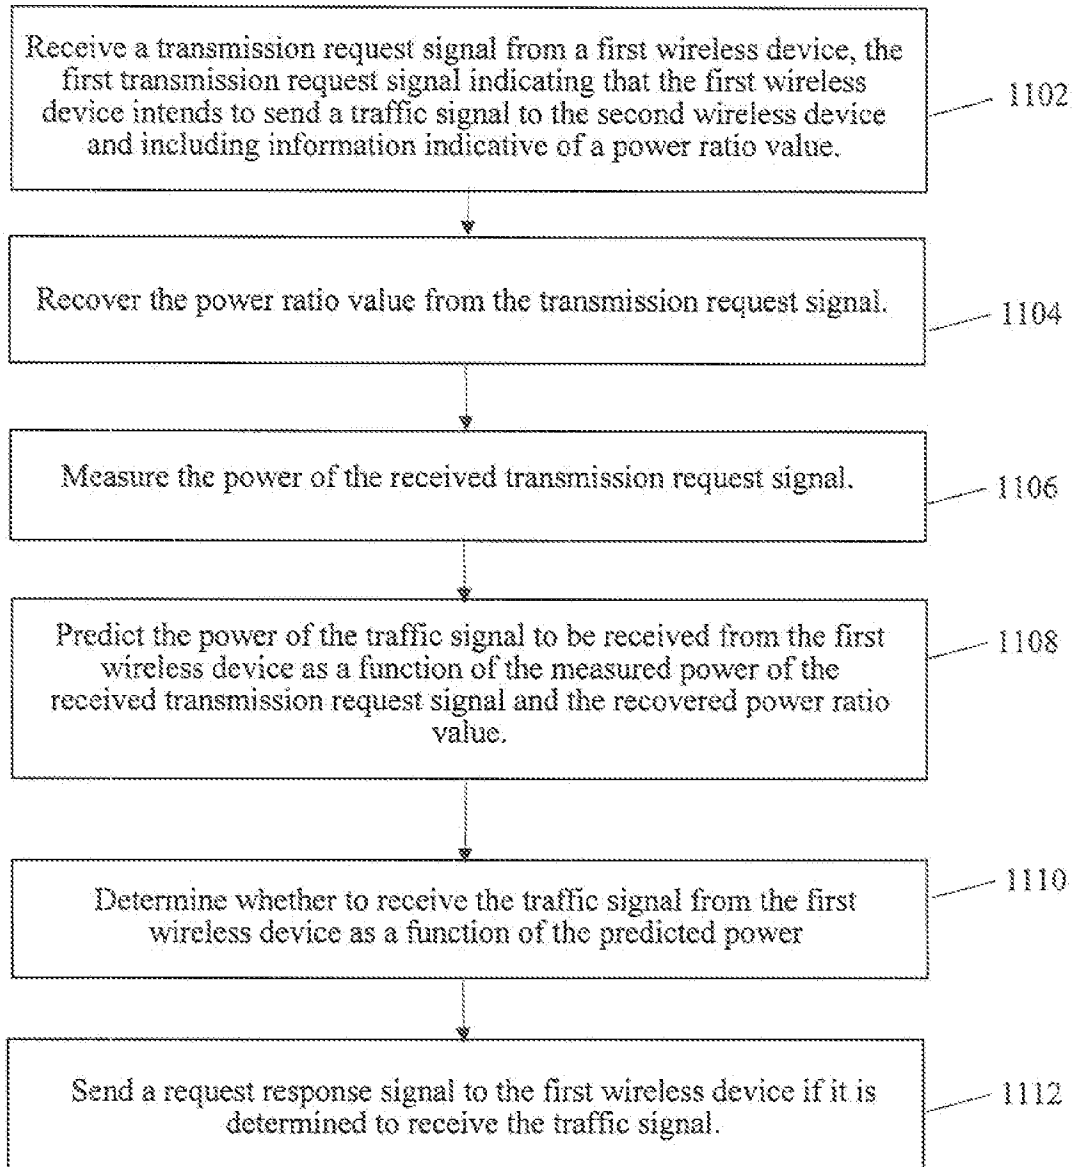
Receive a transmission request signal from a first wireless device, the first transmission request signal indicating that the first wireless device intends to send a traffic signal to the second wireless device and including information indicative of a power ratio value.

1102

Recover the power ratio value from the transmission request signal.

1104

Measure the power of the received transmission request signal.

1106

Predict the power of the traffic signal to be received from the first wireless device as a function of the measured power of the received transmission request signal and the recovered power ratio value.

1108

Determine whether to receive the traffic signal from the first wireless device as a function of the predicted power

1110

Send a request response signal to the first wireless device if it is determined to receive the traffic signal.

1112